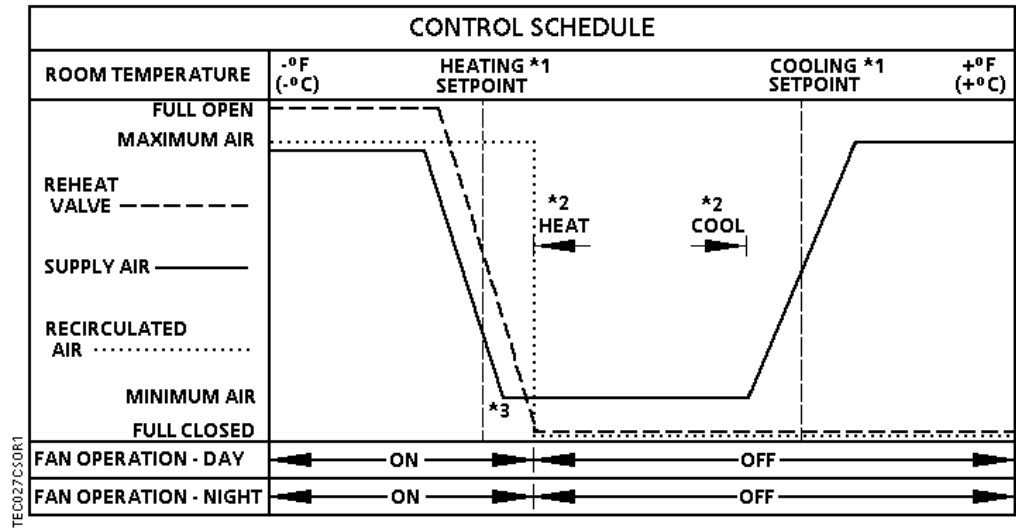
CONTROL SCHEDULE

ROOM TEMPERATURE

-°F (-°C)

HEATING *1 SETPOINT

COOLING *1 SETPOINT

+°F (+°C)

FULL OPEN

MAXIMUM AIR

REHEAT VALVE

*2 HEAT

*2 COOL

SUPPLY AIR

RECIRCULATED AIR

MINIMUM AIR

*3

FULL CLOSED

FAN OPERATION - DAY

ON

OFF

FAN OPERATION - NIGHT

ON

OFF

TEC027CS0R1